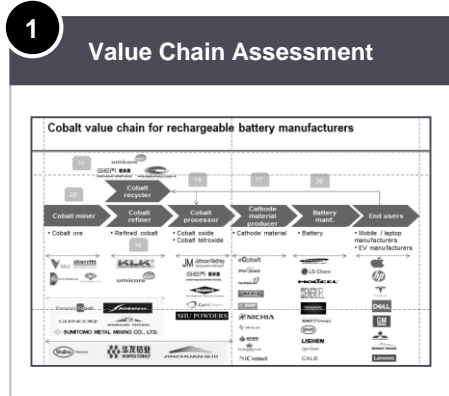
1

Value Chain Assessment

Cobalt value chain for rechargeable battery manufacturers

umicore

GEM

Cobalt recycler

Cobalt miner

Cobalt refiner

Cobalt processor

Cathode material producer

Battery manf.

End users

• Cobalt ore

• Refined cobalt

• Cobalt oxide
• Cobalt tetroxide

• Cathode material

• Battery

• Mobile / laptop manufacturers
• EV manufacturers

sherritt

KLK

JM Johnson Matthey

GEM

umicore

LG Chem

GLENCORE

SUMITOMO METAL MINING CO., LTD.

SHU POWDERS

NICHIA

LISHEN

DELL

GM

NiComet

CALB

Lenovo